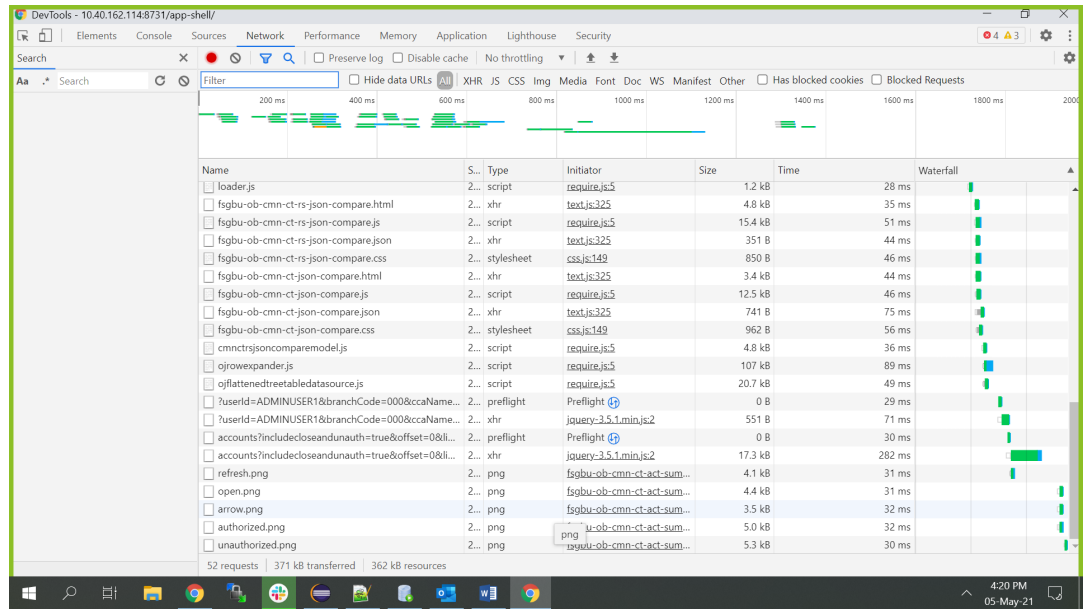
DevTools - 10.40.162.114:8731/app-shell/

Elements Console Sources Network Performance Memory Application Lighthouse Security

4 3

Search

Preserve log Disable cache No throttling

Aa .* Search

Filter Hide data URLs All XHR JS CSS Img Media Font Doc WS Manifest Other Has blocked cookies Blocked Requests

200 ms 400 ms 600 ms 800 ms 1000 ms 1200 ms 1400 ms 1600 ms 1800 ms 2000

| Name | S... | Type | Initiator | Size | Time | Waterfall |
|---|---|---|---|---|---|---|
| loader.js | 2... | script | require.js:5 | 1.2 kB | 28 ms | |
| fsgbu-ob-cmn-ct-rs-json-compare.html | 2... | xhr | text.js:325 | 4.8 kB | 35 ms | |
| fsgbu-ob-cmn-ct-rs-json-compare.js | 2... | script | require.js:5 | 15.4 kB | 51 ms | |
| fsgbu-ob-cmn-ct-rs-json-compare.json | 2... | xhr | text.js:325 | 351 B | 44 ms | |
| fsgbu-ob-cmn-ct-rs-json-compare.css | 2... | stylesheet | css.js:149 | 850 B | 46 ms | |
| fsgbu-ob-cmn-ct-json-compare.html | 2... | xhr | text.js:325 | 3.4 kB | 44 ms | |
| fsgbu-ob-cmn-ct-json-compare.js | 2... | script | require.js:5 | 12.5 kB | 46 ms | |
| fsgbu-ob-cmn-ct-json-compare.json | 2... | xhr | text.js:325 | 741 B | 75 ms | |
| fsgbu-ob-cmn-ct-json-compare.css | 2... | stylesheet | css.js:149 | 962 B | 56 ms | |
| cmnctrsjsoncomparemodel.js | 2... | script | require.js:5 | 4.8 kB | 36 ms | |
| ojrowexpander.js | 2... | script | require.js:5 | 107 kB | 89 ms | |
| ojflattenedtreetabledatasource.js | 2... | script | require.js:5 | 20.7 kB | 49 ms | |
| ?userId=ADMINUSER1&branchCode=000&ccaName... | 2... | preflight | Preflight | 0 B | 29 ms | |
| ?userId=ADMINUSER1&branchCode=000&ccaName... | 2... | xhr | jquery-3.5.1.min.js:2 | 551 B | 71 ms | |
| accounts?includecloseandunauth=true&offset=0&li... | 2... | preflight | Preflight | 0 B | 30 ms | |
| accounts?includecloseandunauth=true&offset=0&li... | 2... | xhr | jquery-3.5.1.min.js:2 | 17.3 kB | 282 ms | |
| refresh.png | 2... | png | fsgbu-ob-cmn-ct-act-sum... | 4.1 kB | 31 ms | |
| open.png | 2... | png | fsgbu-ob-cmn-ct-act-sum... | 4.4 kB | 31 ms | |
| arrow.png | 2... | png | fsgbu-ob-cmn-ct-act-sum... | 3.5 kB | 32 ms | |
| authorized.png | 2... | png | fsgbu-ob-cmn-ct-act-sum... | 5.0 kB | 32 ms | |
| unauthorized.png | 2... | png | fsgbu-ob-cmn-ct-act-sum... | 5.3 kB | 30 ms | |

png

52 requests | 371 kB transferred | 362 kB resources

4:20 PM
05-May-21